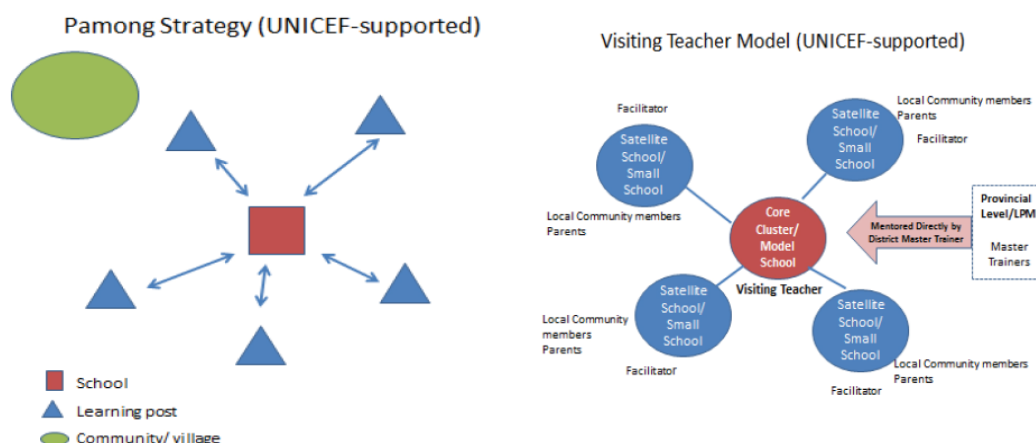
Pamong Strategy (UNICEF-supported)

School
Learning post
Community/ village

Visiting Teacher Model (UNICEF-supported)

Facilitator
Satellite School/ Small School
Local Community members
Parents

Satellite School/ Small School
Local Community members
Parents
Facilitator

Core Cluster/ Model School
Visiting Teacher

Mentored Directly by District Master Trainer

Provincial Level/LPM
Master Trainers

Local Community members
Parents
Satellite School/ Small School
Facilitator

Satellite School/ Small School
Local Community members
Parents
Facilitator